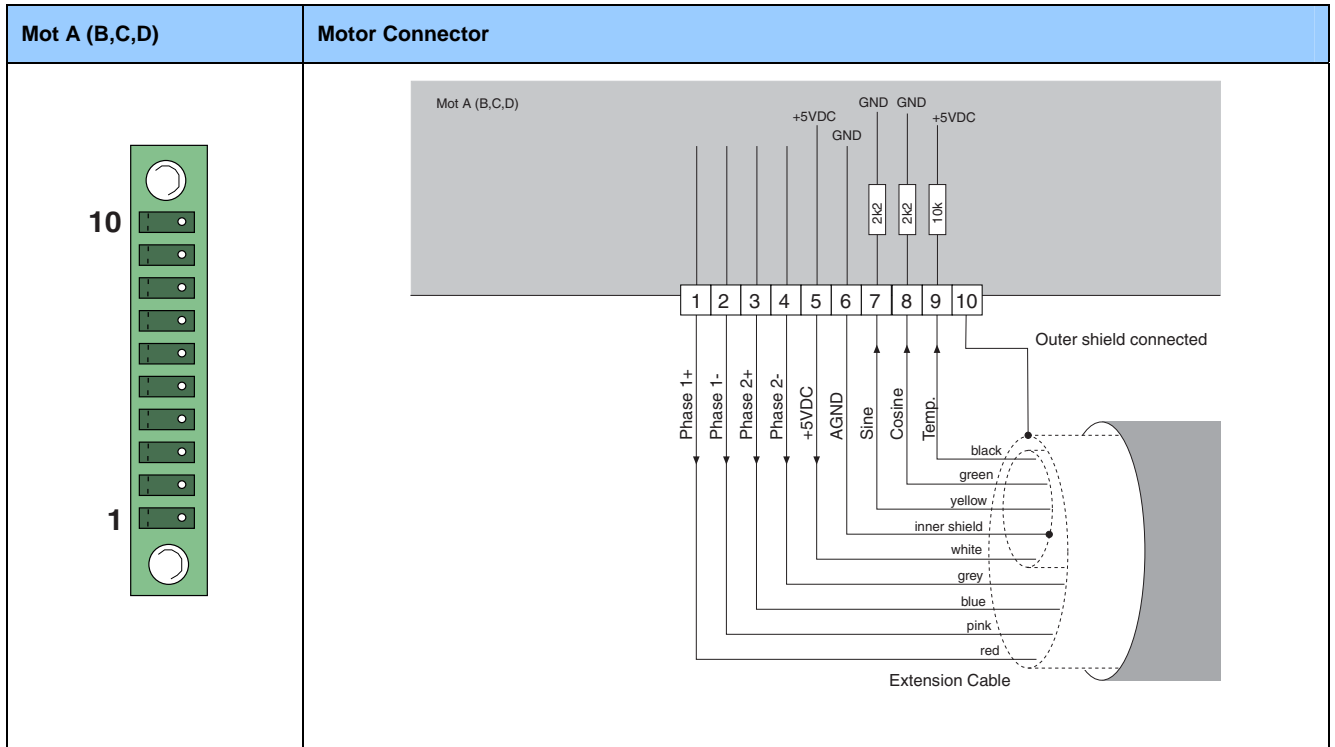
| Mot A (B,C,D) | Motor Connector |
|---|---|
| 10<br>1 | Mot A (B,C,D)<br>+5VDC GND GND GND +5VDC<br>2k2 2k2 10k<br>1 2 3 4 5 6 7 8 9 10<br>Outer shield connected<br>Phase 1+ Phase 1- Phase 2+ Phase 2- +5VDC AGND Sine Cosine Temp.<br>black<br>green<br>yellow<br>inner shield<br>white<br>grey<br>blue<br>pink<br>red<br>Extension Cable |